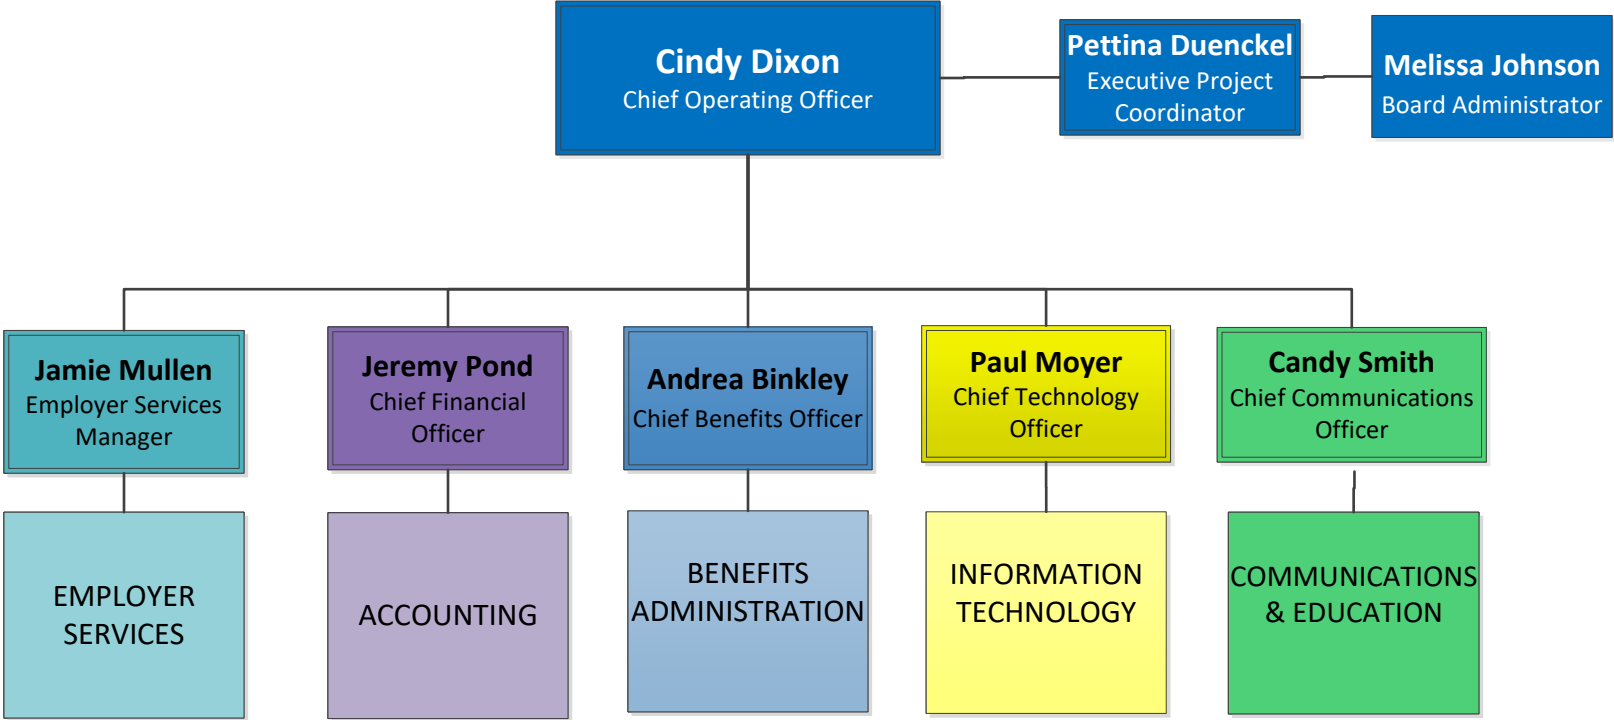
Cindy Dixon
Chief Operating Officer

Pettina Duenckel
Executive Project Coordinator

Melissa Johnson
Board Administrator

Jamie Mullen
Employer Services Manager

Jeremy Pond
Chief Financial Officer

Andrea Binkley
Chief Benefits Officer

Paul Moyer
Chief Technology Officer

Candy Smith
Chief Communications Officer

EMPLOYER SERVICES

ACCOUNTING

BENEFITS ADMINISTRATION

INFORMATION TECHNOLOGY

COMMUNICATIONS & EDUCATION